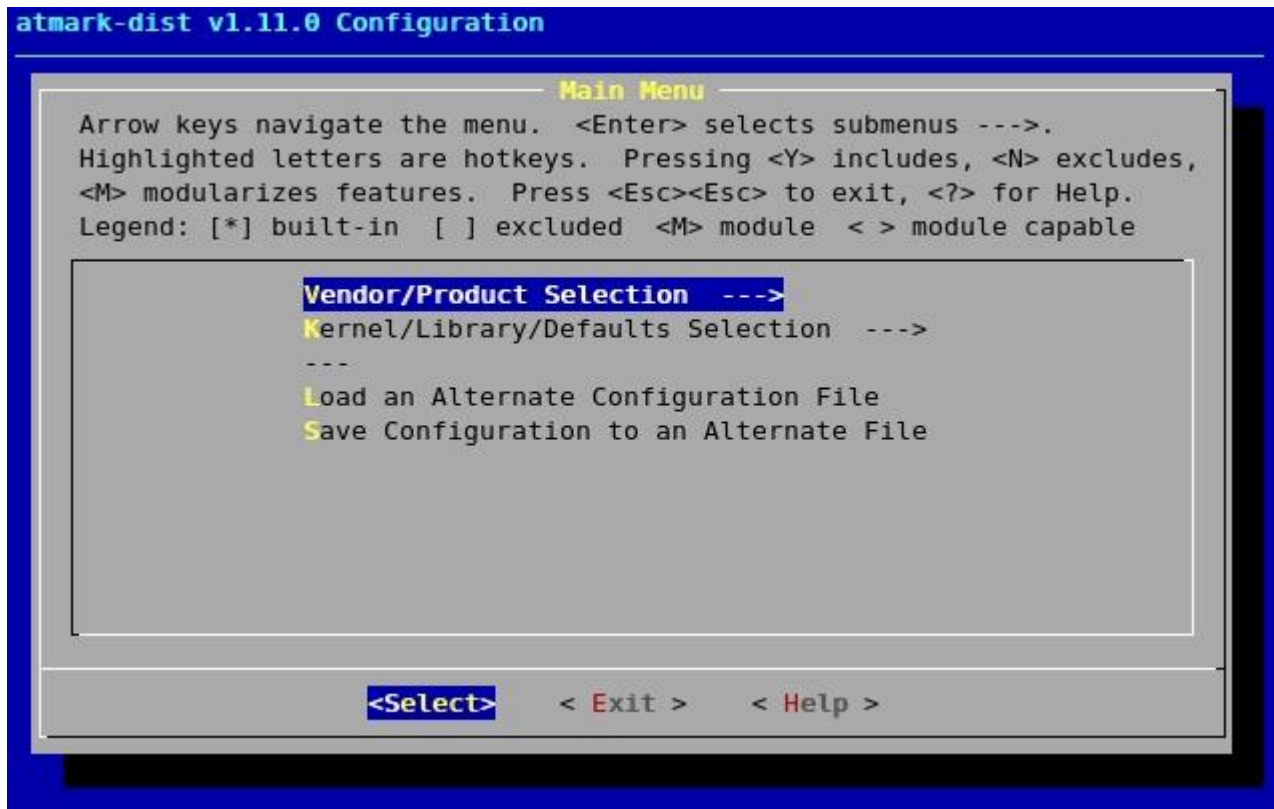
atmark-dist v1.11.0 Configuration

Main Menu

Arrow keys navigate the menu. <Enter> selects submenus --->. Highlighted letters are hotkeys. Pressing <Y> includes, <N> excludes, <M> modularizes features. Press <Esc><Esc> to exit, <?> for Help. Legend: [*] built-in [ ] excluded <M> module < > module capable

Vendor/Product Selection --->
Kernel/Library/Defaults Selection --->
---
Load an Alternate Configuration File
Save Configuration to an Alternate File

<Select> < Exit > < Help >